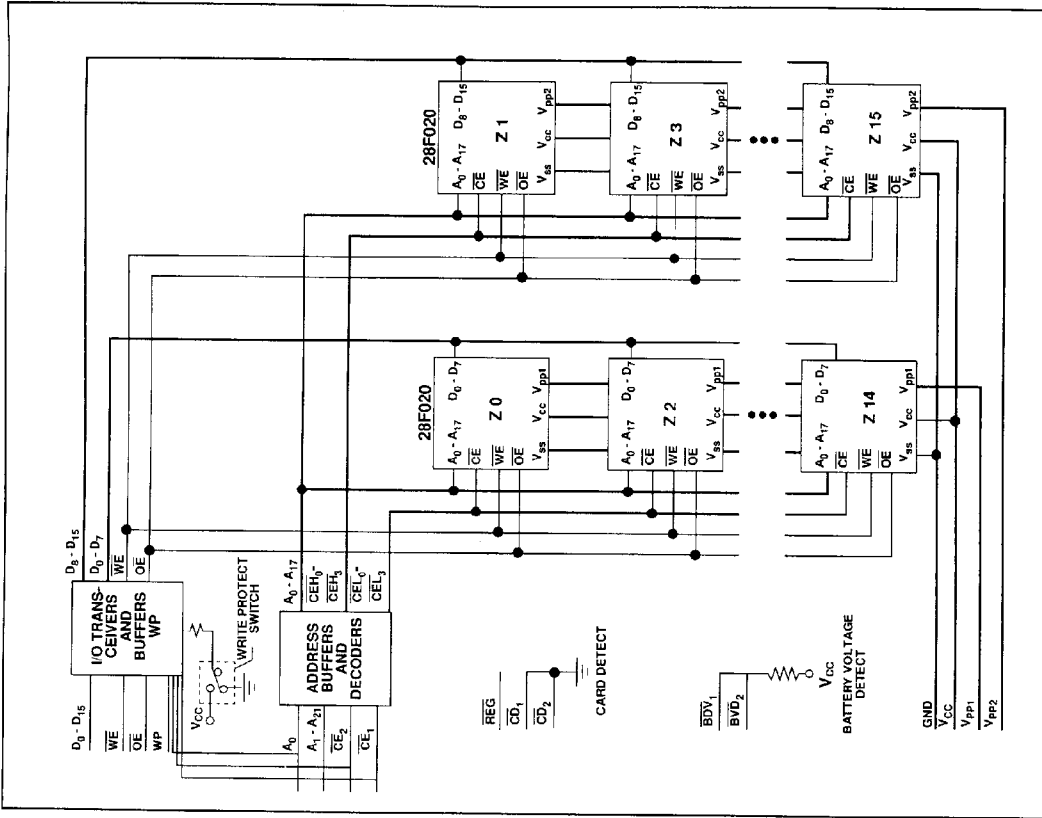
28F020
$A_0 - A_{17}$ $D_8 - D_{15}$
$\overline{CE}$
$\overline{WE}$ Z 1
$\overline{OE}$
$V_{ss}$ $V_{cc}$ $V_{pp2}$

$A_0 - A_{17}$ $D_8 - D_{15}$
$\overline{CE}$
$\overline{WE}$ Z 3
$\overline{OE}$
$V_{ss}$ $V_{cc}$ $V_{pp2}$

$A_0 - A_{17}$ $D_8 - D_{15}$
$\overline{CE}$
$\overline{WE}$ Z 15
$\overline{OE}$
$V_{ss}$ $V_{cc}$ $V_{pp2}$

28F020
$A_0 - A_{17}$ $D_0 - D_7$
$\overline{CE}$
$\overline{WE}$ Z 0
$\overline{OE}$
$V_{ss}$ $V_{cc}$ $V_{pp1}$

$A_0 - A_{17}$ $D_0 - D_7$
$\overline{CE}$
$\overline{WE}$ Z 2
$\overline{OE}$
$V_{ss}$ $V_{cc}$ $V_{pp1}$

$A_0 - A_{17}$ $D_0 - D_7$
$\overline{CE}$
$\overline{WE}$ Z 14
$\overline{OE}$
$V_{ss}$ $V_{cc}$ $V_{pp1}$

$D_8 - D_{15}$
$D_0 - D_7$
$\overline{WE}$
$\overline{OE}$

I/O TRANSCEIVERS AND BUFFERS WP

$D_0 - D_{15}$
$\overline{WE}$
$\overline{OE}$
WP

WRITE PROTECT SWITCH
$V_{CC}$

$A_0 - A_{17}$
$\overline{CEH_0}$-
$\overline{CEH_3}$
$\overline{CEL_0}$-
$\overline{CEL_3}$

ADDRESS BUFFERS AND DECODERS

$A_0$
$A_1 - A_{21}$
$\overline{CE_2}$
$\overline{CE_1}$

$\overline{REG}$
$\overline{CD_1}$
$\overline{CD_2}$
CARD DETECT

$\overline{BDV_1}$
$\overline{BVD_2}$
$V_{CC}$
BATTERY VOLTAGE DETECT

GND
$V_{CC}$
$V_{PP1}$
$V_{PP2}$